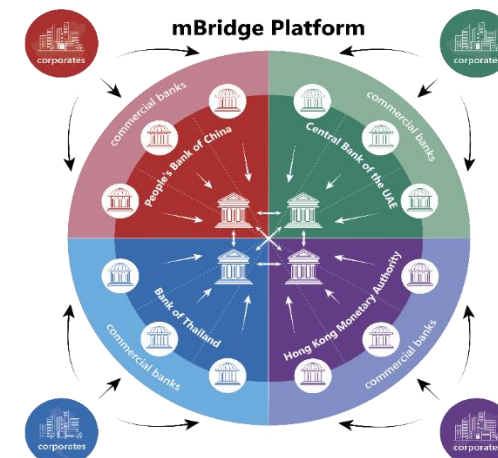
mBridge Platform

corporates

corporates

commercial banks

People's Bank of China

commercial banks

Central Bank of the UAE

Bank of Thailand

commercial banks

Hong Kong Monetary Authority

commercial banks

corporates

corporates